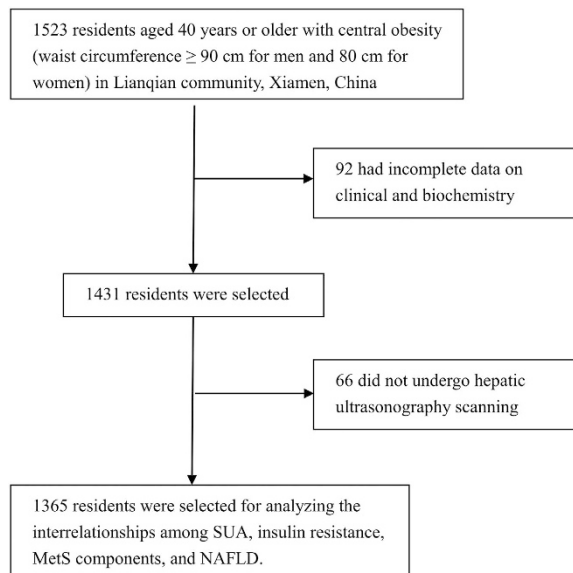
1523 residents aged 40 years or older with central obesity (waist circumference $\geq$ 90 cm for men and 80 cm for women) in Lianqian community, Xiamen, China

92 had incomplete data on clinical and biochemistry

1431 residents were selected

66 did not undergo hepatic ultrasonography scanning

1365 residents were selected for analyzing the interrelationships among SUA, insulin resistance, MetS components, and NAFLD.